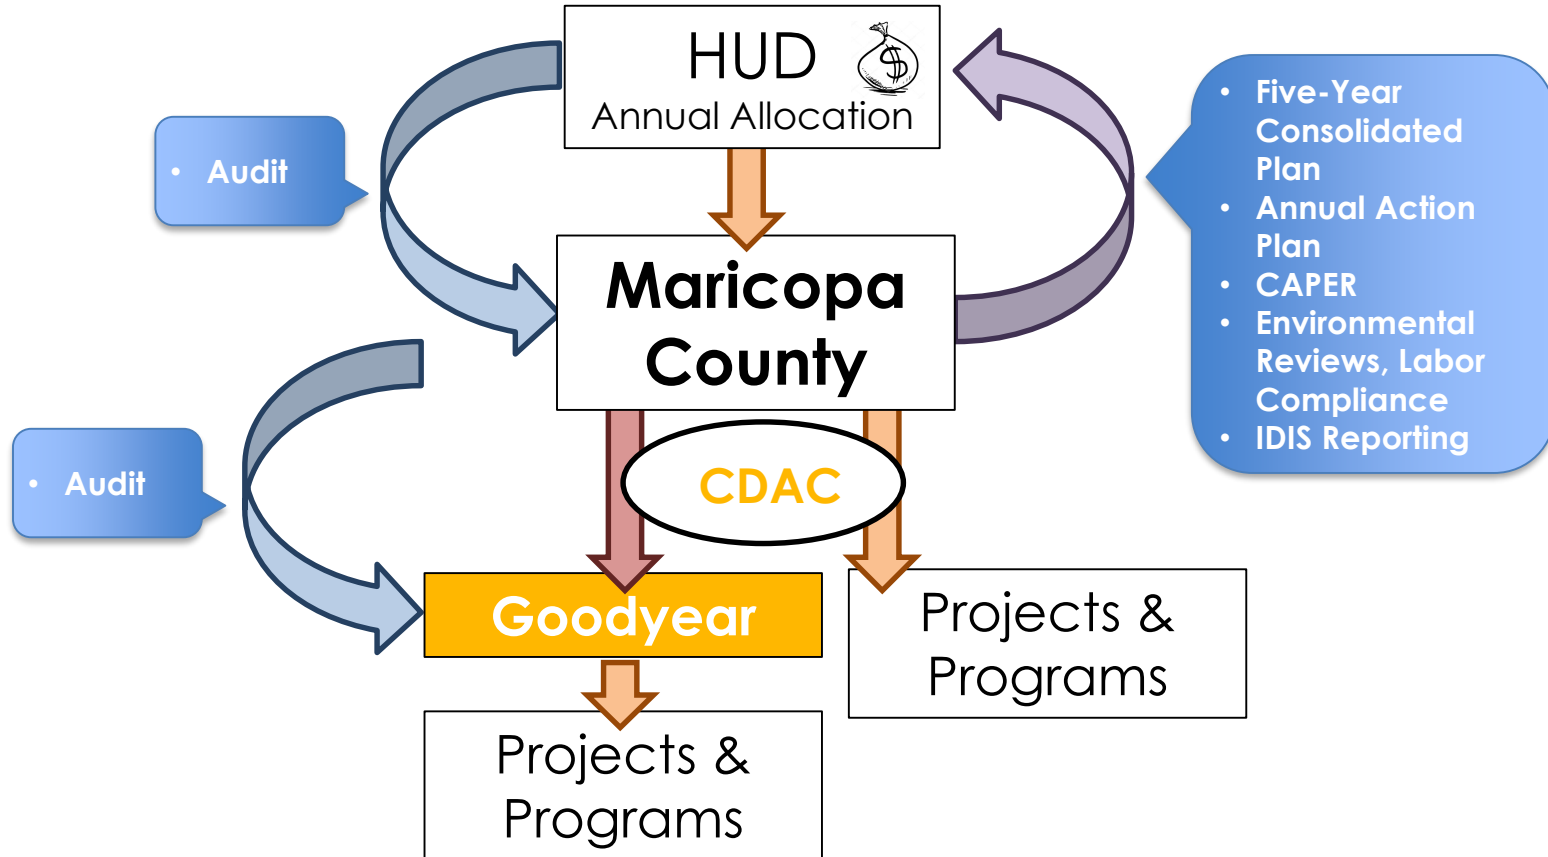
HUD
Annual Allocation

• Audit

• Five-Year Consolidated Plan
• Annual Action Plan
• CAPER
• Environmental Reviews, Labor Compliance
• IDIS Reporting

Maricopa County

• Audit

CDAC

Goodyear

Projects & Programs

Projects & Programs